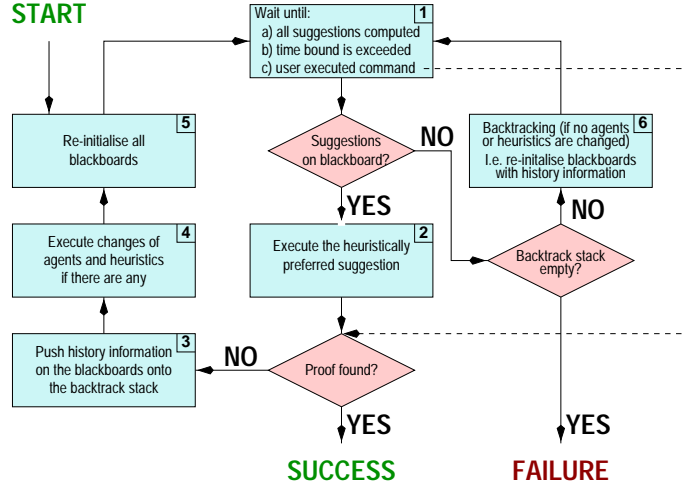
START

1
Wait until:
a) all suggestions computed
b) time bound is exceeded
c) user executed command

5
Re-initialise all blackboards

Suggestions on blackboard?

NO

6
Backtracking (if no agents or heuristics are changed)
I.e. re-initalise blackboards with history information

YES

NO

4
Execute changes of agents and heuristics if there are any

2
Execute the heuristically preferred suggestion

Backtrack stack empty?

3
Push history information on the blackboards onto the backtrack stack

NO

Proof found?

YES

YES

SUCCESS

FAILURE